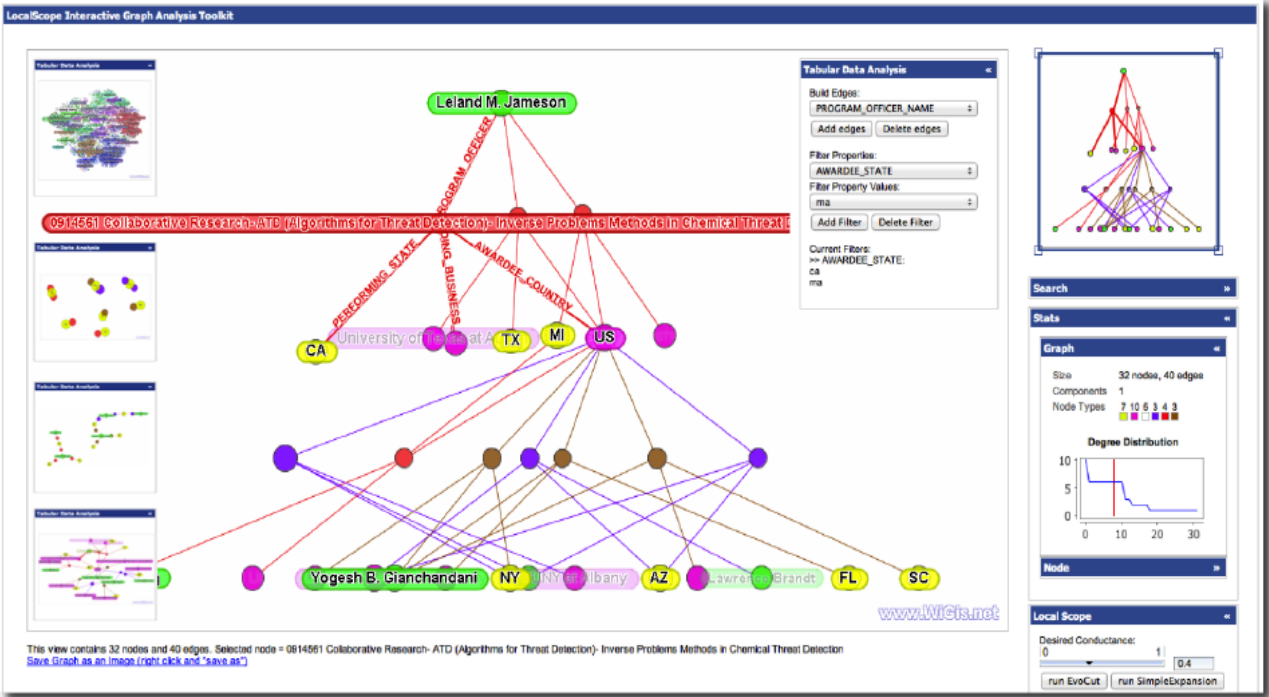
LocalScope Interactive Graph Analysis Toolkit

Tabular Data Analysis

Tabular Data Analysis

Tabular Data Analysis

Tabular Data Analysis

Leland M. Jameson

PROGRAM_OFFICER

0914561 Collaborative Research- ATD (Algorithms for Threat Detection)- Inverse Problems Methods in Chemical Threat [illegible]

PERFORMING_STATE

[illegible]ING_BUSINESS

AWARDEE_COUNTRY

CA University of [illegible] at A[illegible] TX MI US

Yogesh B. Gianchandani NY UNY at Albany AZ Lawrence Brandt FL SC

www.WiGis.net

Tabular Data Analysis «

Build Edges:
PROGRAM_OFFICER_NAME
Add edges Delete edges

Filter Properties:
AWARDEE_STATE
Filter Property Values:
ma
Add Filter Delete Filter

Current Filters:
>> AWARDEE_STATE:
ca
ma

Search »

Stats «

Graph «

Size 32 nodes, 40 edges
Components 1
Node Types 7 10 6 3 4 3

Degree Distribution

10
5
0
0 10 20 30

Node »

Local Scope «

Desired Conductance:
0 1
0.4
run EvoCut run SimpleExpansion

This view contains 32 nodes and 40 edges. Selected node = 0914561 Collaborative Research- ATD (Algorithms for Threat Detection)- Inverse Problems Methods in Chemical Threat Detection
Save Graph as an Image (right click and "save as")